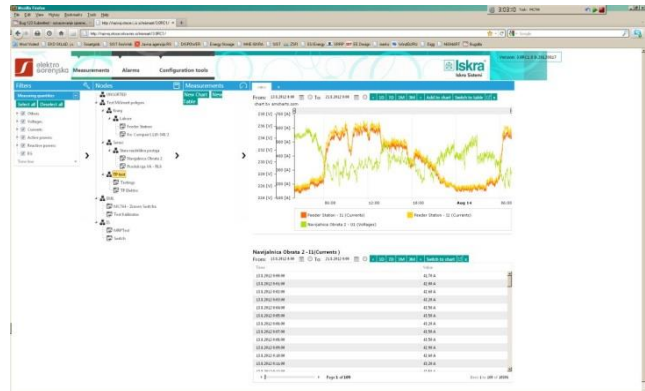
Mozilla Firefox

File Edit View History Bookmarks Tools Help

elektro gorenjsko Measurements Alarms Configuration tools

Iskra Iskra Sistemi

Filters

Nodes

Measurements

Select all Deselect all

Voltages

Currents

Test Milestone poligon

Feeder Station

Naravjahnica Obrata 2

Station

TP Sreti

TP Station

Switch

New Chart New table

From: To:

Add to chart Switch to table

Aug 14

Feeder Station - I1 (Currents)

Feeder Station - I1 (Currents)

Navajahnica Obrata 2 - U1 (Voltages)

Navejahnica Obrata 2 - I1(Currents)

From: To:

Switch to chart

Time

Value

Page 1 of 189